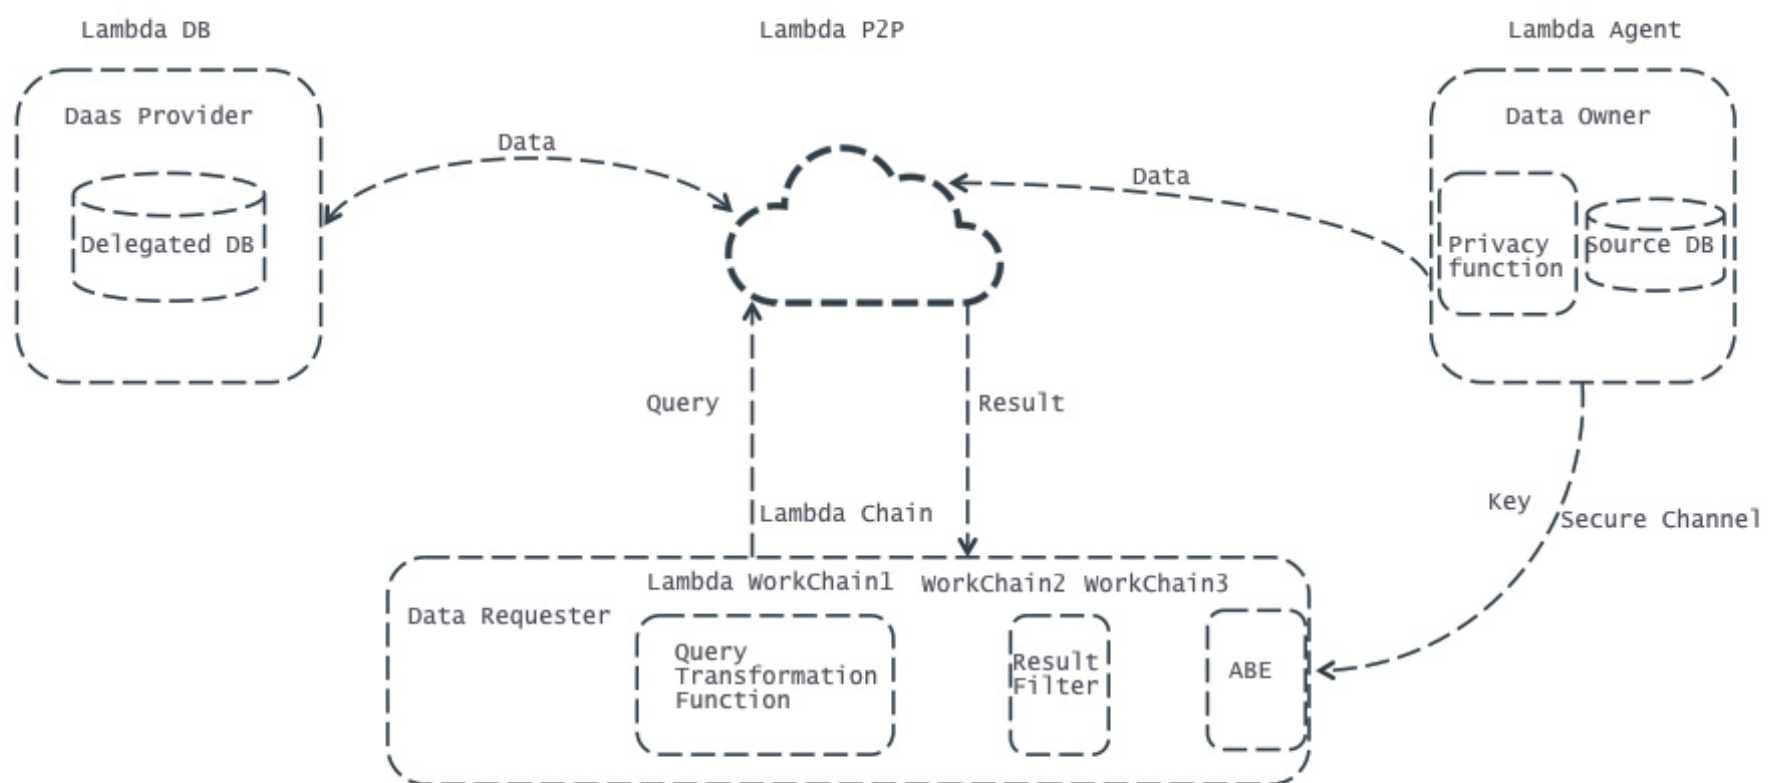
Lambda DB

Lambda P2P

Lambda Agent

Daas Provider

Delegated DB

Data

Data

Data Owner

Privacy function

Source DB

Query

Result

Lambda Chain

Key

Secure Channel

Lambda WorkChain1 WorkChain2 WorkChain3

Data Requester

Query Transformation Function

Result Filter

ABE